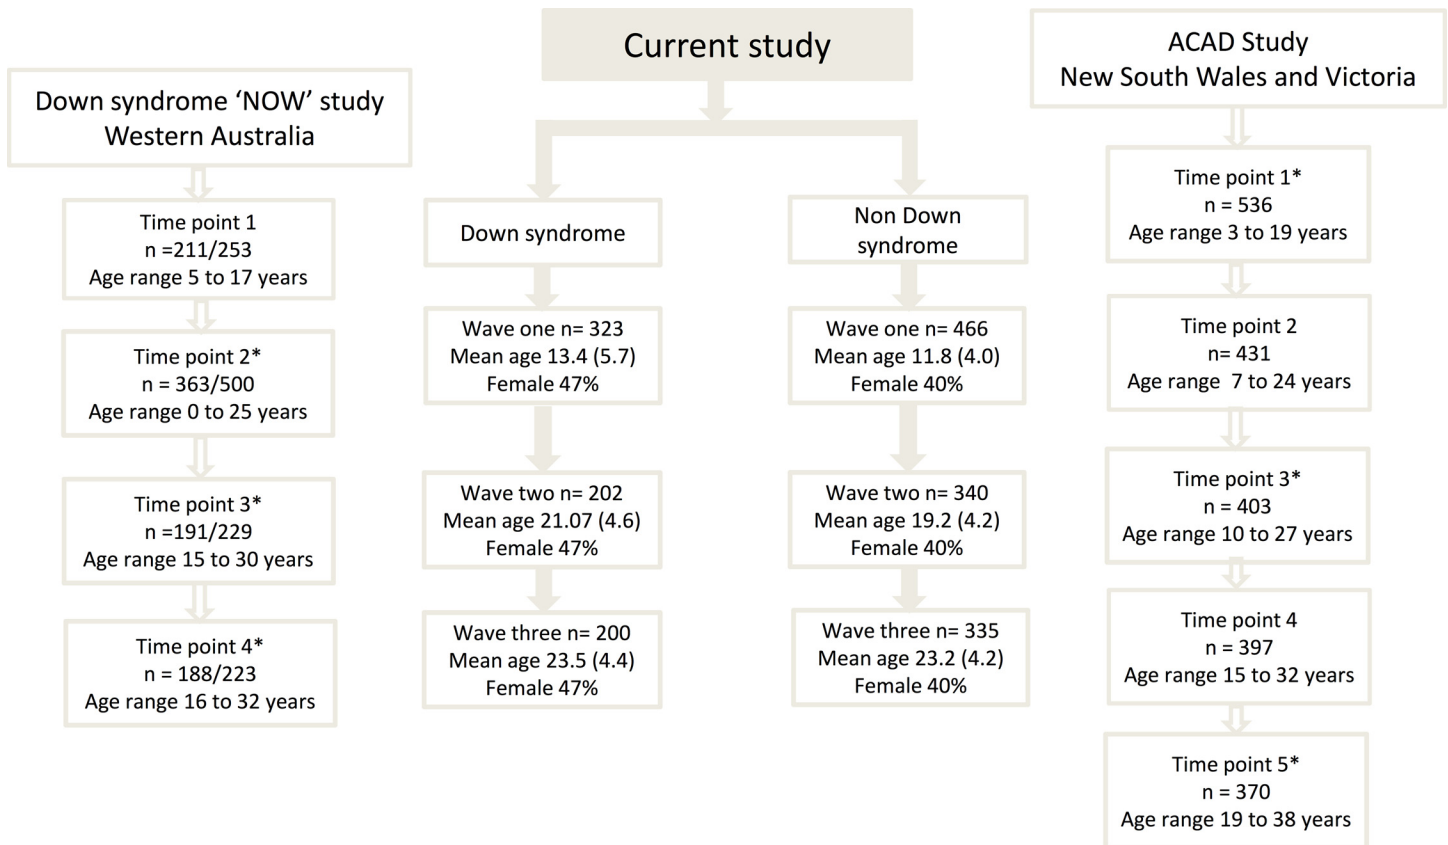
Down syndrome 'NOW' study
Western Australia

Time point 1
n =211/253
Age range 5 to 17 years

Time point 2*
n = 363/500
Age range 0 to 25 years

Time point 3*
n =191/229
Age range 15 to 30 years

Time point 4*
n = 188/223
Age range 16 to 32 years

Current study

Down syndrome

Wave one n= 323
Mean age 13.4 (5.7)
Female 47%

Wave two n= 202
Mean age 21.07 (4.6)
Female 47%

Wave three n= 200
Mean age 23.5 (4.4)
Female 47%

Non Down syndrome

Wave one n= 466
Mean age 11.8 (4.0)
Female 40%

Wave two n= 340
Mean age 19.2 (4.2)
Female 40%

Wave three n= 335
Mean age 23.2 (4.2)
Female 40%

ACAD Study
New South Wales and Victoria

Time point 1*
n = 536
Age range 3 to 19 years

Time point 2
n= 431
Age range 7 to 24 years

Time point 3*
n = 403
Age range 10 to 27 years

Time point 4
n = 397
Age range 15 to 32 years

Time point 5*
n = 370
Age range 19 to 38 years